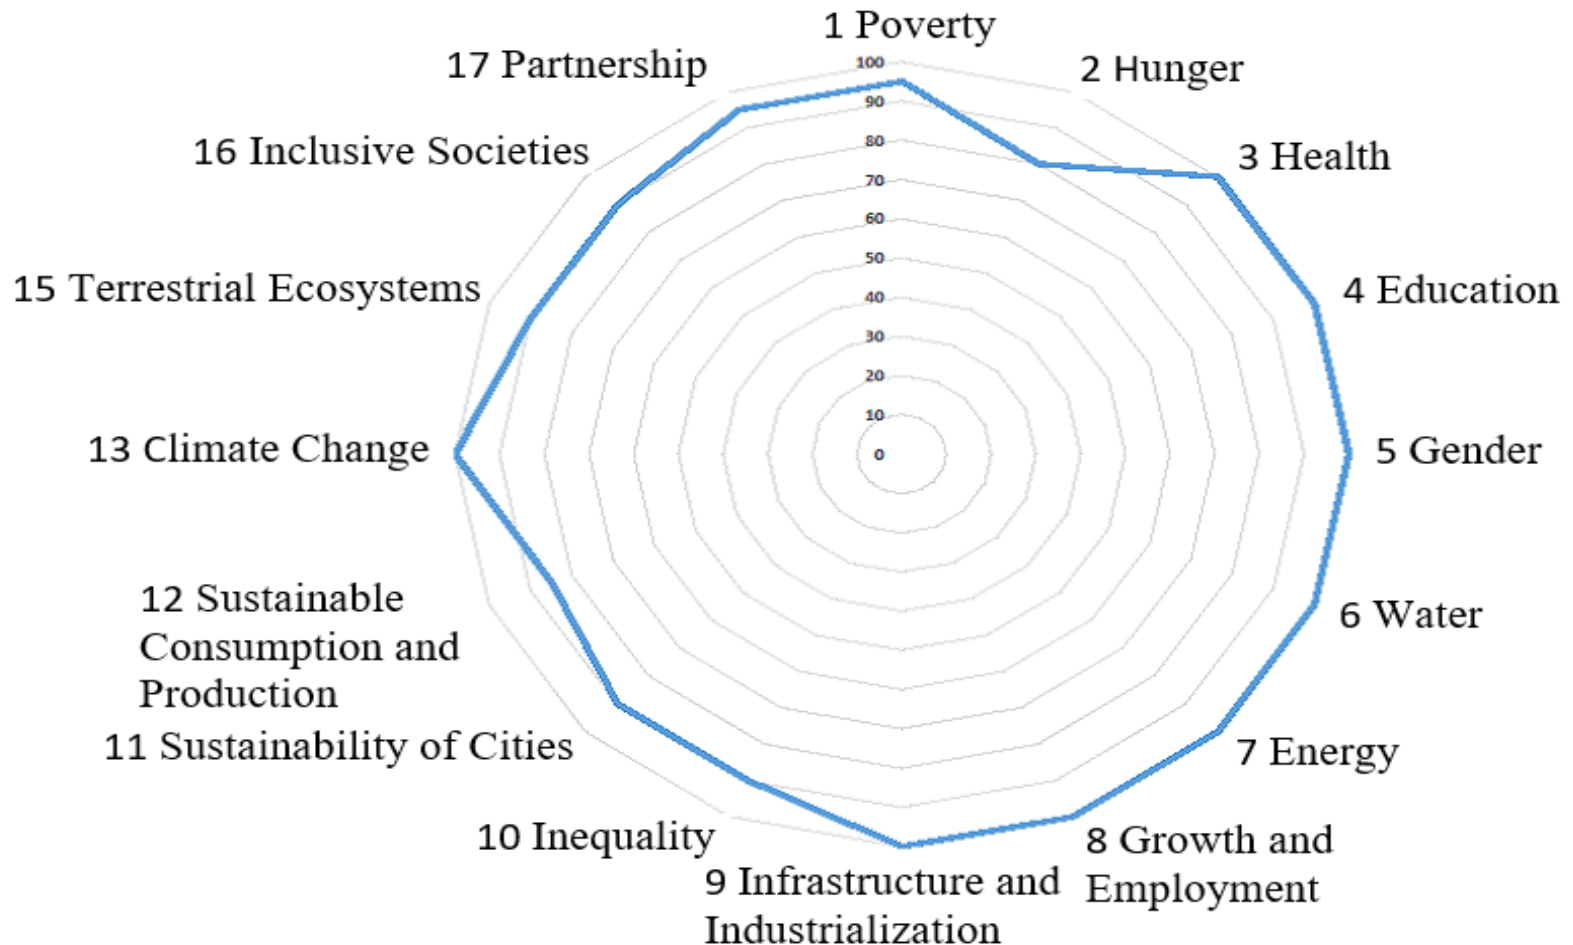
1 Poverty
2 Hunger
3 Health
4 Education
5 Gender
6 Water
7 Energy
8 Growth and Employment
9 Infrastructure and Industrialization
10 Inequality
11 Sustainability of Cities
12 Sustainable Consumption and Production
13 Climate Change
15 Terrestrial Ecosystems
16 Inclusive Societies
17 Partnership

100
90
80
70
60
50
40
30
20
10
0